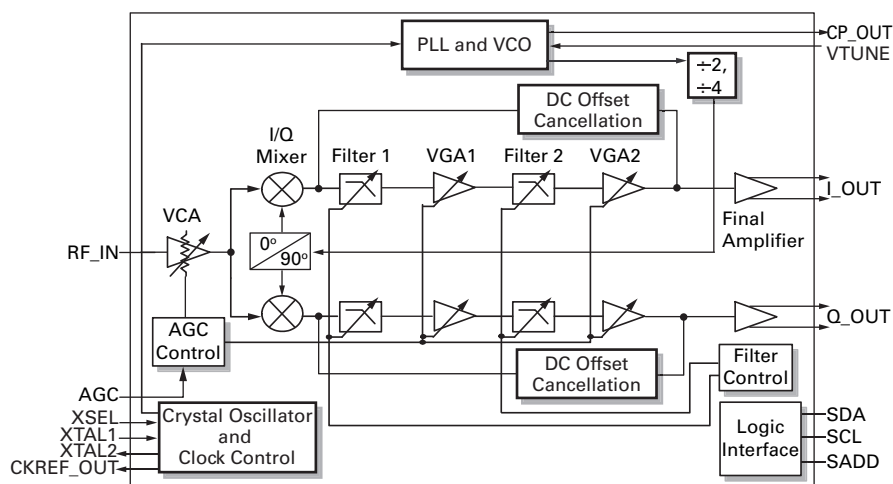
PLL and VCO

CP_OUT

VTUNE

÷2, ÷4

DC Offset Cancellation

I/Q Mixer

Filter 1

VGA1

Filter 2

VGA2

I_OUT

Final Amplifier

VCA

RF_IN

0°

90°

AGC Control

Q_OUT

DC Offset Cancellation

Filter Control

AGC

XSEL

XTAL1

XTAL2

CKREF_OUT

Crystal Oscillator and Clock Control

Logic Interface

SDA

SCL

SADD